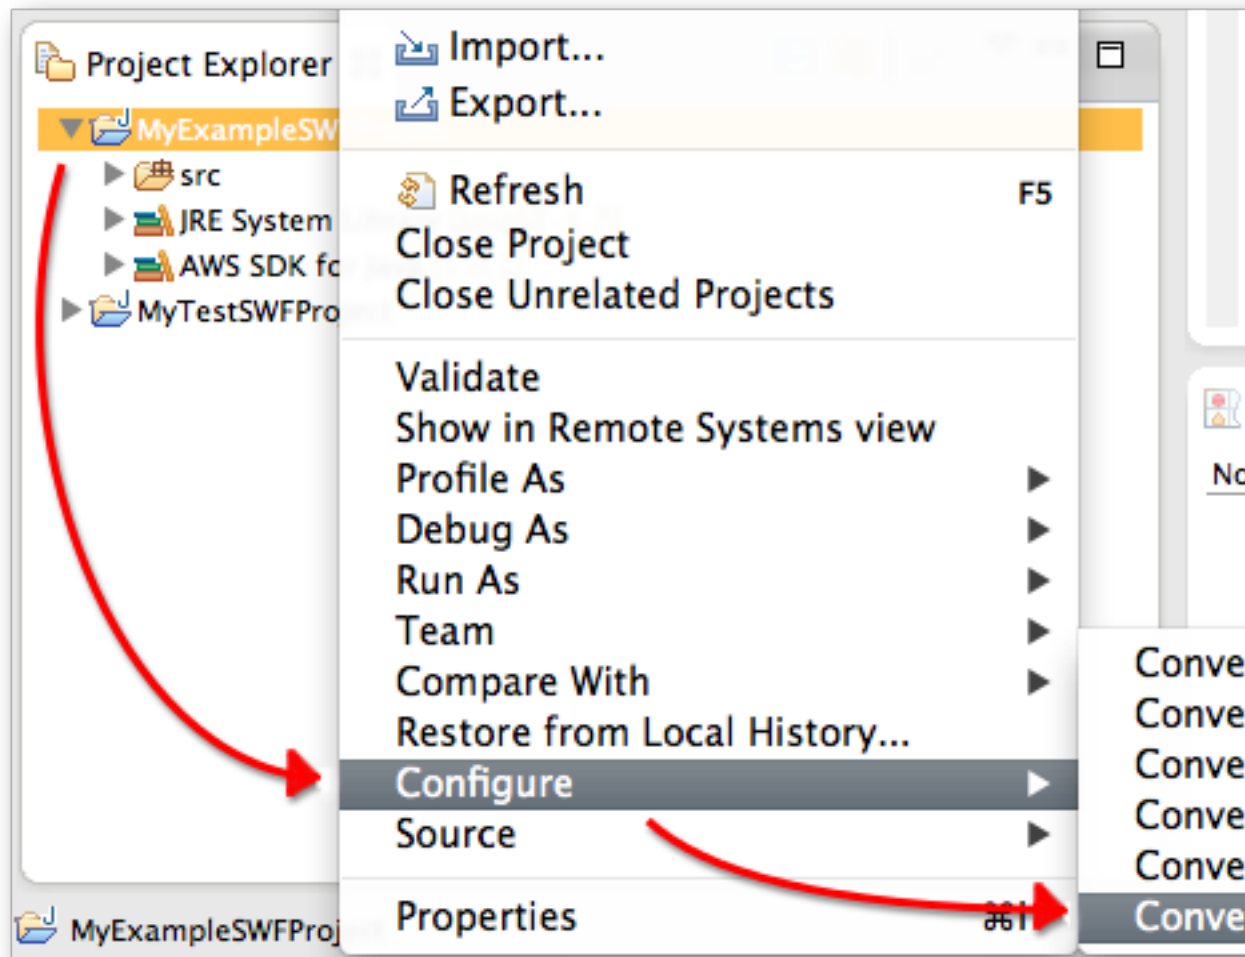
Project Explorer

MyExampleSW
src
JRE System
AWS SDK fc
MyTestSWFPro

Import...
Export...

Refresh F5
Close Project
Close Unrelated Projects

Validate
Show in Remote Systems view
Profile As
Debug As
Run As
Team
Compare With
Restore from Local History...
Configure
Source

Properties ⌘I

Conve
Conve
Conve
Conve
Conve
Conve

No

MyExampleSWFProj